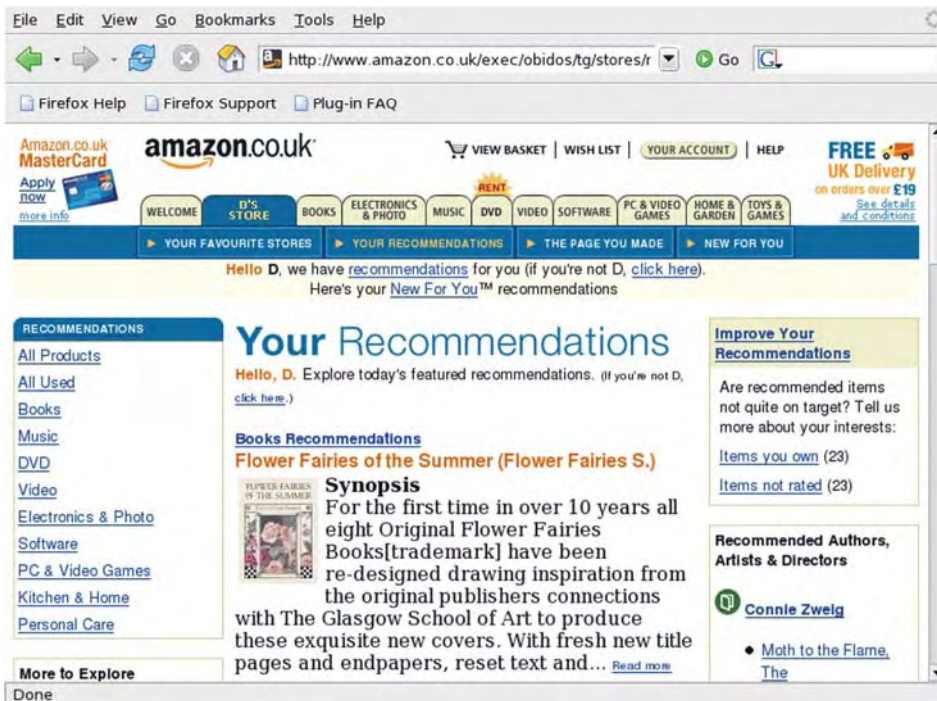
File Edit View Go Bookmarks Tools Help

http://www.amazon.co.uk/exec/obidos/tg/stores/r Go G

Firefox Help Firefox Support Plug-in FAQ

Amazon.co.uk MasterCard Apply now more info

amazon.co.uk

VIEW BASKET | WISH LIST | YOUR ACCOUNT | HELP

FREE UK Delivery on orders over £19 See details and conditions

WELCOME D'S STORE BOOKS ELECTRONICS & PHOTO MUSIC RENT DVD VIDEO SOFTWARE PC & VIDEO GAMES HOME & GARDEN TOYS & GAMES

YOUR FAVOURITE STORES YOUR RECOMMENDATIONS THE PAGE YOU MADE NEW FOR YOU

Hello D, we have recommendations for you (if you're not D, click here).
Here's your New For You™ recommendations

RECOMMENDATIONS
All Products
All Used
Books
Music
DVD
Video
Electronics & Photo
Software
PC & Video Games
Kitchen & Home
Personal Care

More to Explore

Your Recommendations

Hello, D. Explore today's featured recommendations. (If you're not D, click here.)

Books Recommendations
Flower Fairies of the Summer (Flower Fairies S.)

FLOWER FAIRIES OF THE SUMMER

Synopsis
For the first time in over 10 years all eight Original Flower Fairies Books[trademark] have been re-designed drawing inspiration from the original publishers connections with The Glasgow School of Art to produce these exquisite new covers. With fresh new title pages and endpapers, reset text and... Read more

Improve Your Recommendations

Are recommended items not quite on target? Tell us more about your interests:

Items you own (23)

Items not rated (23)

Recommended Authors, Artists & Directors

Connie Zweig

• Moth to the Flame, The

Done